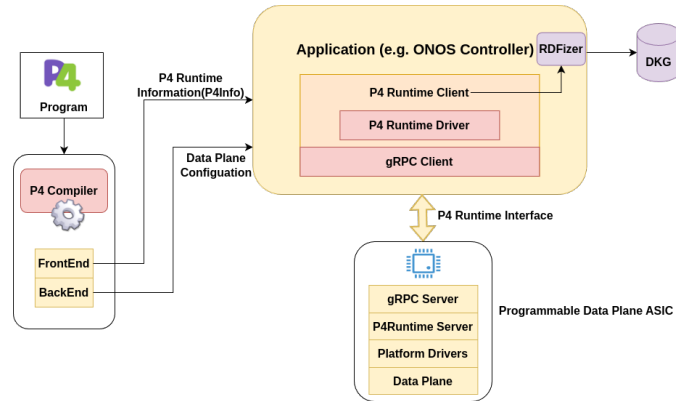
P4

Program

P4 Compiler

FrontEnd

BackEnd

P4 Runtime Information(P4Info)

Data Plane Configuation

Application (e.g. ONOS Controller)

RDFizer

DKG

P4 Runtime Client

P4 Runtime Driver

gRPC Client

P4 Runtime Interface

gRPC Server

P4Runtime Server

Platform Drivers

Data Plane

Programmable Data Plane ASIC